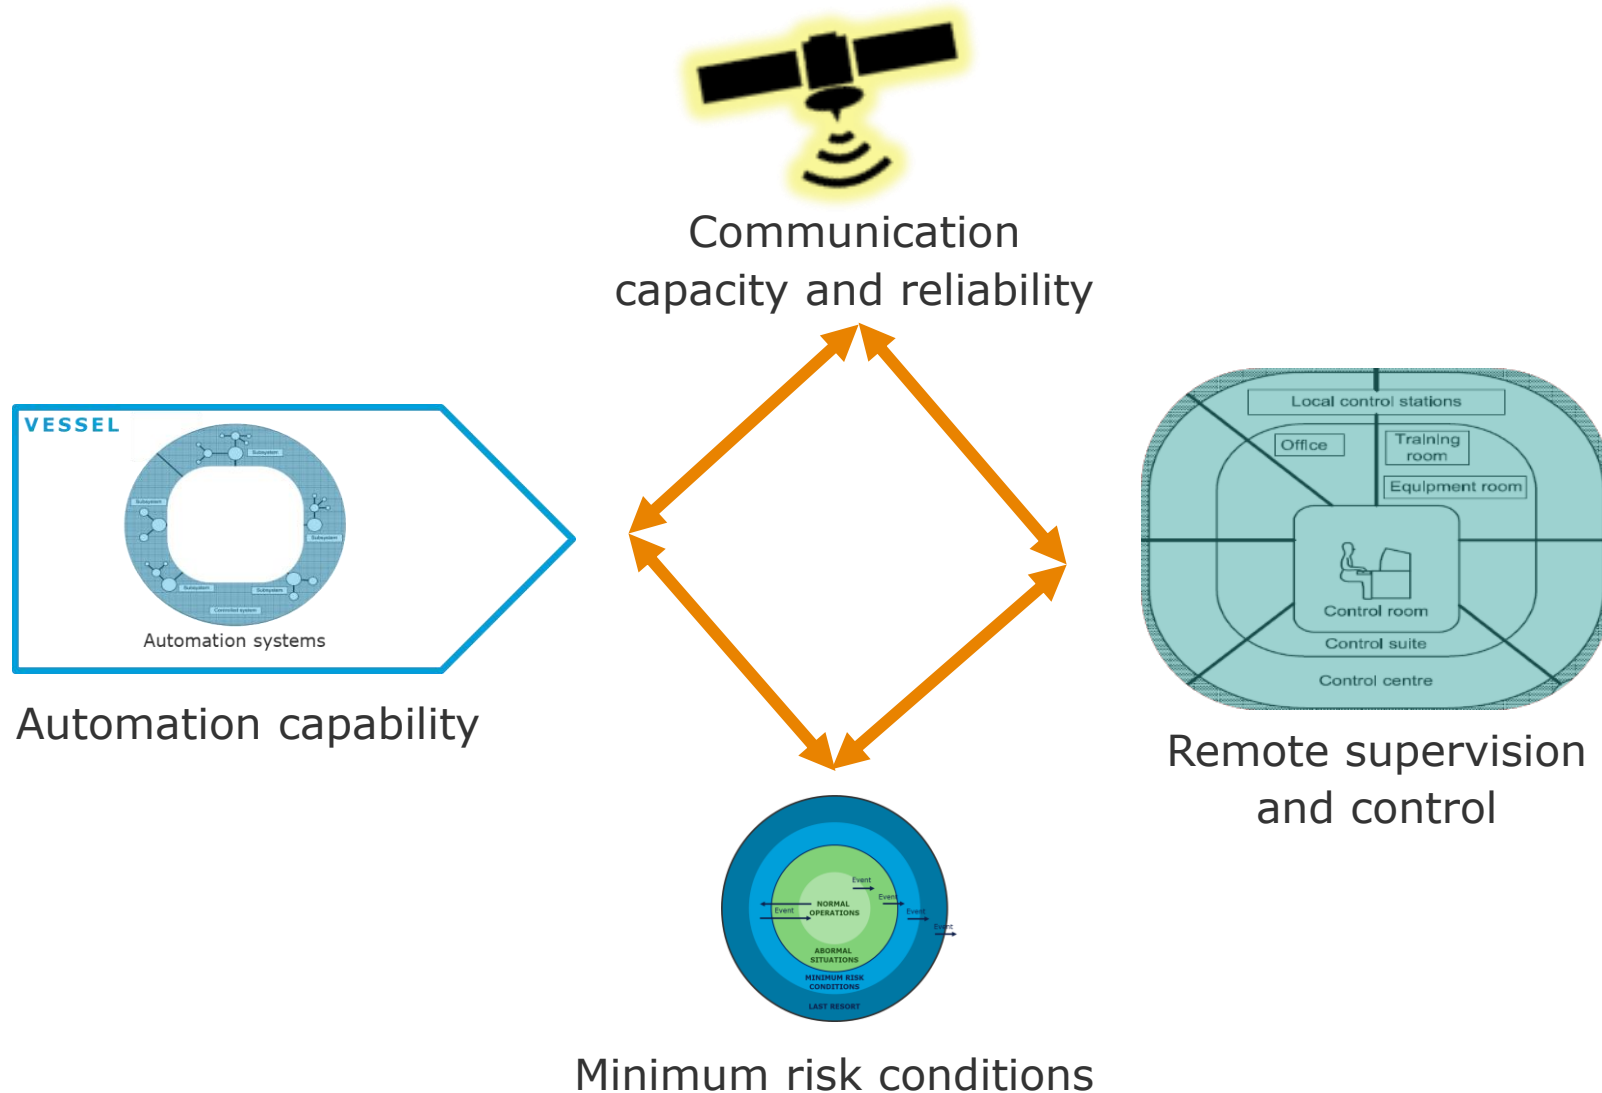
Communication capacity and reliability

VESSEL

Subsystem

Subsystem

Subsystem

Subsystem

Subsystem

Controlled system

Automation systems

Automation capability

Local control stations

Office

Training room

Equipment room

Control room

Control suite

Control centre

Remote supervision and control

Event

Event

Event

Event

Event

NORMAL OPERATIONS

ABORMAL SITUATIONS

MINIMUM RISK CONDITIONS

LAST RESORT

Minimum risk conditions